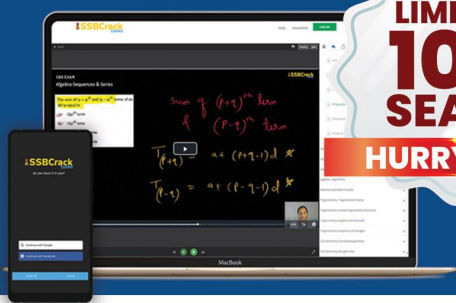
LIMI
10
SEA
HURRY

SSBCrack EXAMS

Help

Sign Up

CDS EXAM

Algebra-Sequences & Series

Sum of $(p+q)^{th}$ term
& $(p-q)^{th}$ term

$T_{(p+q)} = a + (p+q-1)d$
$T_{(p-q)} = a + (p-q-1)d$

SSBCrack EXAMS

Do you have it in you?

Continue with Google

Continue with Facebook

Algebra-Sequences & Series

Trigonometry

MacBook